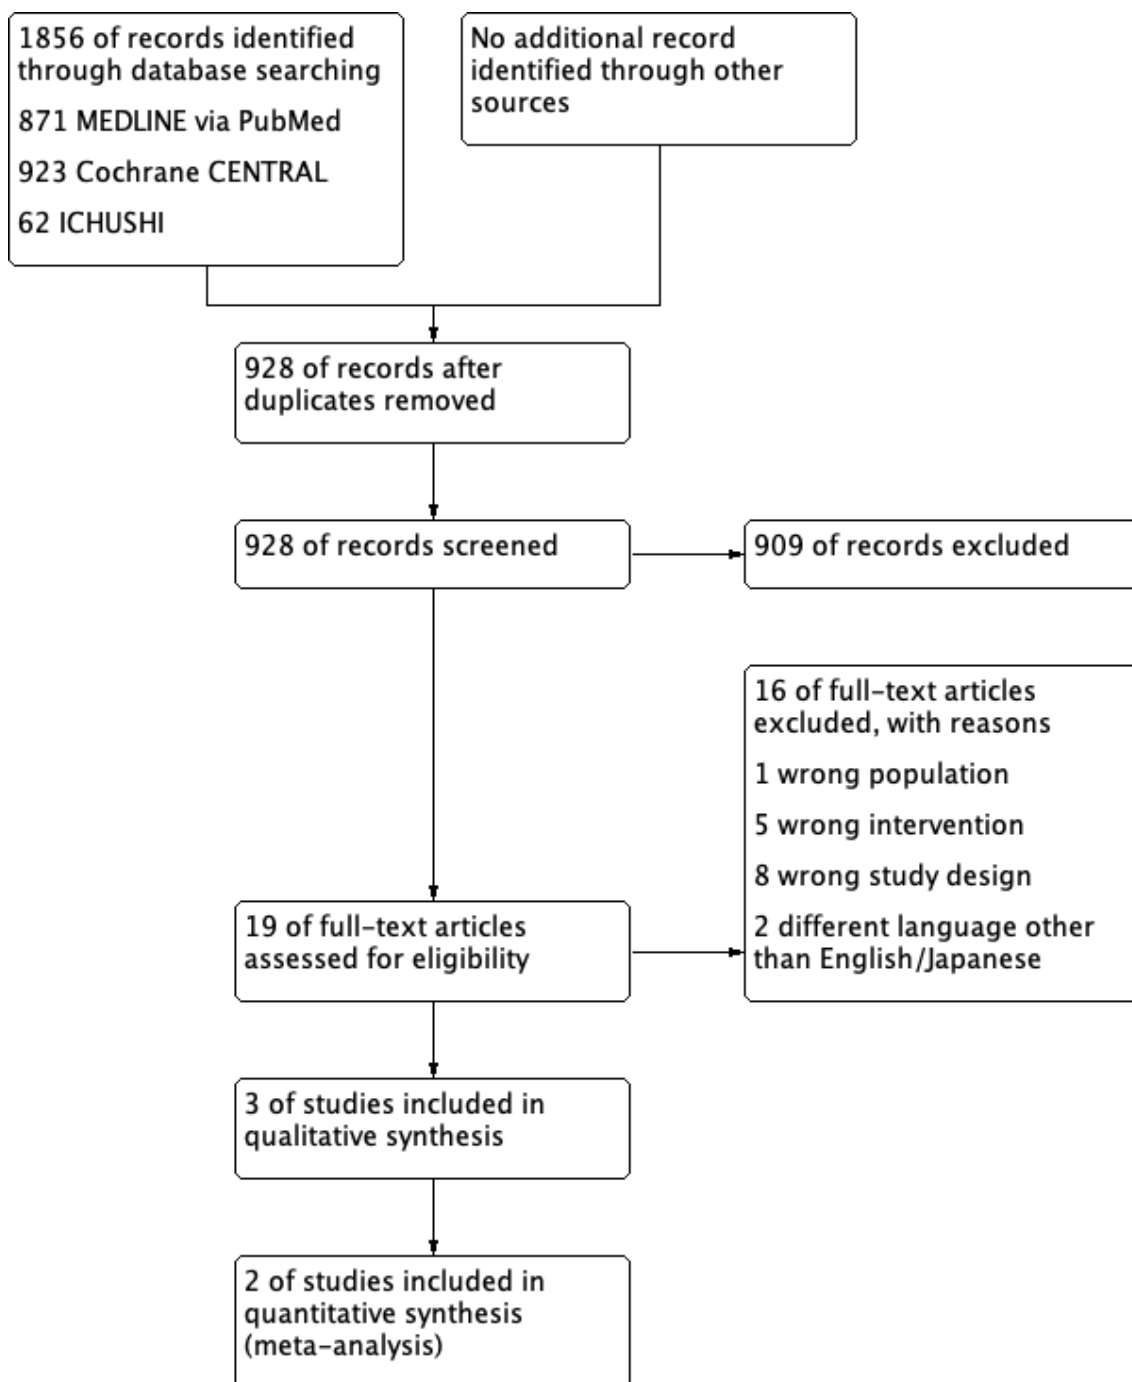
1856 of records identified through database searching

871 MEDLINE via PubMed

923 Cochrane CENTRAL

62 ICHUSHI

No additional record identified through other sources

928 of records after duplicates removed

928 of records screened

909 of records excluded

16 of full-text articles excluded, with reasons

1 wrong population

5 wrong intervention

8 wrong study design

2 different language other than English/Japanese

19 of full-text articles assessed for eligibility

3 of studies included in qualitative synthesis

2 of studies included in quantitative synthesis (meta-analysis)